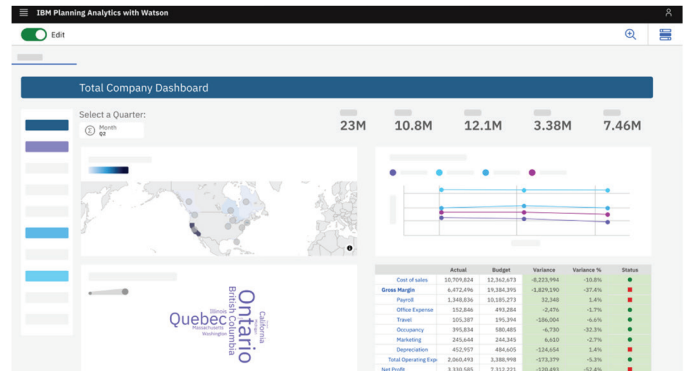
IBM Planning Analytics with Watson

Edit

Total Company Dashboard

Select a Quarter:

Month
Q2

23M 10.8M 12.1M 3.38M 7.46M

Quebec Ontario British Columbia California Massachusetts Washington Illinois

| | Actual | Budget | Variance | Variance % | Status |
|---|---|---|---|---|---|
| Cost of sales | 10,709,824 | 12,362,673 | -8,223,994 | -10.6% | |
| Gross Margin | 6,472,496 | 19,384,395 | -3,829,190 | -37.4% | |
| Payroll | 1,348,836 | 10,185,273 | 32,348 | 1.4% | |
| Office Expense | 152,846 | 493,284 | -2,476 | -1.7% | |
| Travel | 105,387 | 195,394 | -186,004 | -6.6% | |
| Occupancy | 395,834 | 580,485 | -6,730 | -32.3% | |
| Marketing | 245,644 | 244,345 | 6,610 | 2.7% | |
| Depreciation | 452,957 | 484,605 | -124,654 | 3.4% | |
| Total Operating Expe | 2,060,493 | 3,388,998 | -173,379 | -5.3% | |
| Net Profit | 3,330,585 | 7,312,221 | -120,493 | -52.4% | |